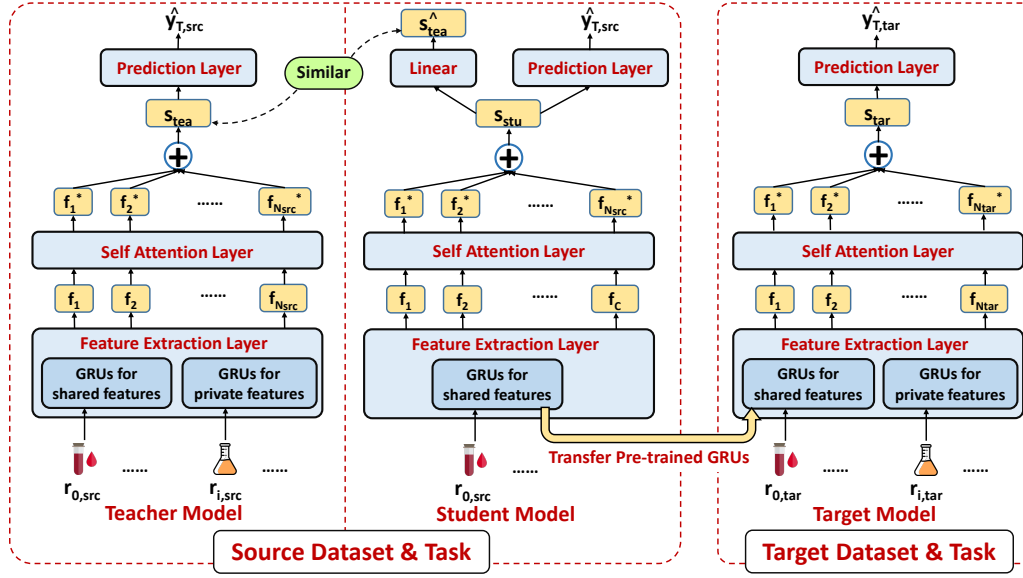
$\hat{y}_{T,src}$

Prediction Layer

Similar

$s_{tea}$

+

$f_1^*$ $f_2^*$ ...... $f_{N_{src}}^*$

Self Attention Layer

$f_1$ $f_2$ ...... $f_{N_{src}}$

Feature Extraction Layer

GRUs for shared features

GRUs for private features

$r_{0,src}$ ...... $r_{i,src}$ ......

Teacher Model

$\hat{s}_{tea}$

$\hat{y}_{T,src}$

Linear

Prediction Layer

$s_{stu}$

+

$f_1^*$ $f_2^*$ ...... $f_{N_{src}}^*$

Self Attention Layer

$f_1$ $f_2$ ...... $f_C$

Feature Extraction Layer

GRUs for shared features

$r_{0,src}$ ......

Transfer Pre-trained GRUs

Student Model

Source Dataset & Task

$\hat{y}_{T,tar}$

Prediction Layer

$s_{tar}$

+

$f_1^*$ $f_2^*$ ...... $f_{N_{tar}}^*$

Self Attention Layer

$f_1$ $f_2$ ...... $f_{N_{tar}}$

Feature Extraction Layer

GRUs for shared features

GRUs for private features

$r_{0,tar}$ ...... $r_{i,tar}$ ......

Target Model

Target Dataset & Task